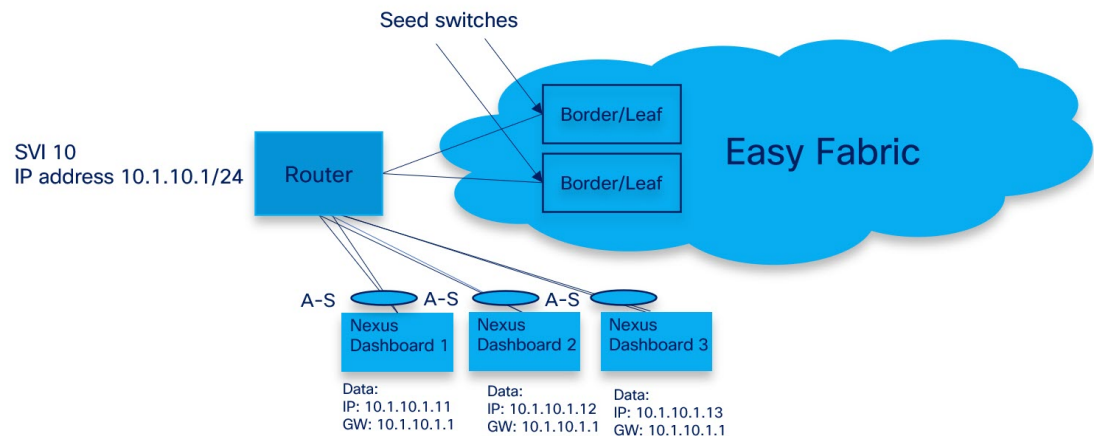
Seed switches

SVI 10
IP address 10.1.10.1/24

Router

Border/Leaf

Border/Leaf

Easy Fabric

A-S

A-S

A-S

Nexus Dashboard 1

Nexus Dashboard 2

Nexus Dashboard 3

Data:
IP: 10.1.10.1.11
GW: 10.1.10.1.1

Data:
IP: 10.1.10.1.12
GW: 10.1.10.1.1

Data:
IP: 10.1.10.1.13
GW: 10.1.10.1.1